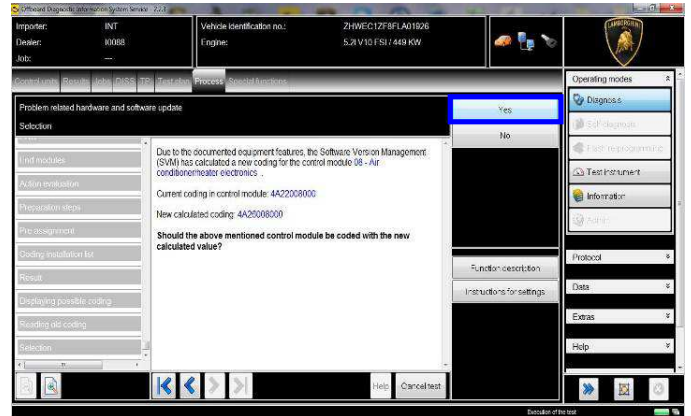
Offboard Diagnostic Information System Service 2.2.1

Importer: INT
Dealer: 00088
Job: —

Vehicle identification no.: ZHWEC1ZF8FLA01926
Engine: 5.2l V10 FSI / 449 KW

Control units Results Jobs DISS TPI Test plan Process Special functions

Problem related hardware and software update
Selection

Yes
No

Find modules
Action evaluation
Preparation steps
Pre assignment
Coding installation list
Result
Displaying possible coding
Reading old coding
Selection

Due to the documented equipment features, the Software Version Management (SVM) has calculated a new coding for the control module 08 - Air conditioner/heater electronics .

Current coding in control module: 4A22008000

New calculated coding: 4A20008000

Should the above mentioned control module be coded with the new calculated value?

Function description
Instructions for settings

Help Cancel test

Operating modes
Diagnosis
Self-diagnosis
Flash Programming
Test instrument
Information
Admin

Protocol
Data
Extras
Help

Execution of the test